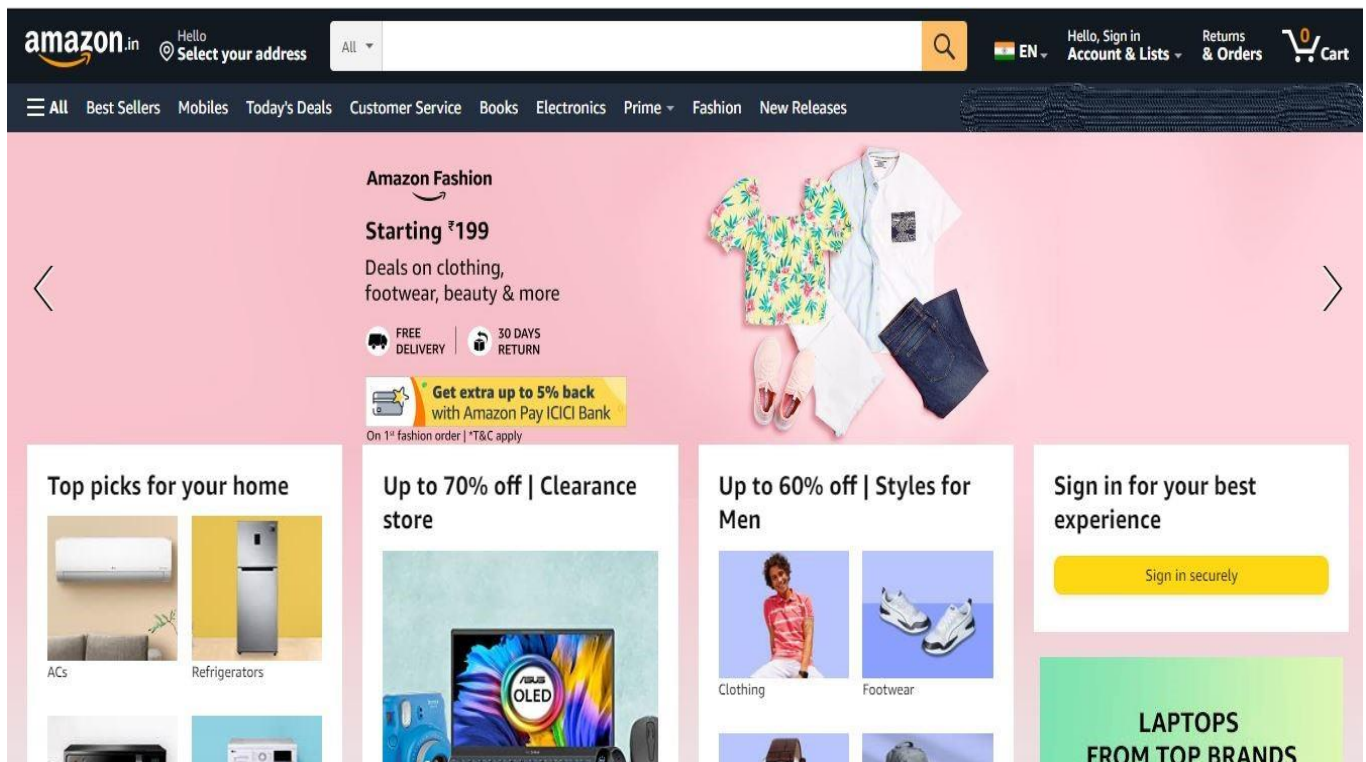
amazon.in Hello Select your address All

EN Hello, Sign in Account & Lists Returns & Orders 0 Cart

All Best Sellers Mobiles Today's Deals Customer Service Books Electronics Prime Fashion New Releases

Amazon Fashion

Starting ₹199

Deals on clothing, footwear, beauty & more

FREE DELIVERY | 30 DAYS RETURN

Get extra up to 5% back with Amazon Pay ICICI Bank

On 1st fashion order | *T&C apply

Top picks for your home

ACs Refrigerators

Up to 70% off | Clearance store

ASUS OLED

Up to 60% off | Styles for Men

Clothing Footwear

Sign in for your best experience

Sign in securely

LAPTOPS FROM TOP BRANDS